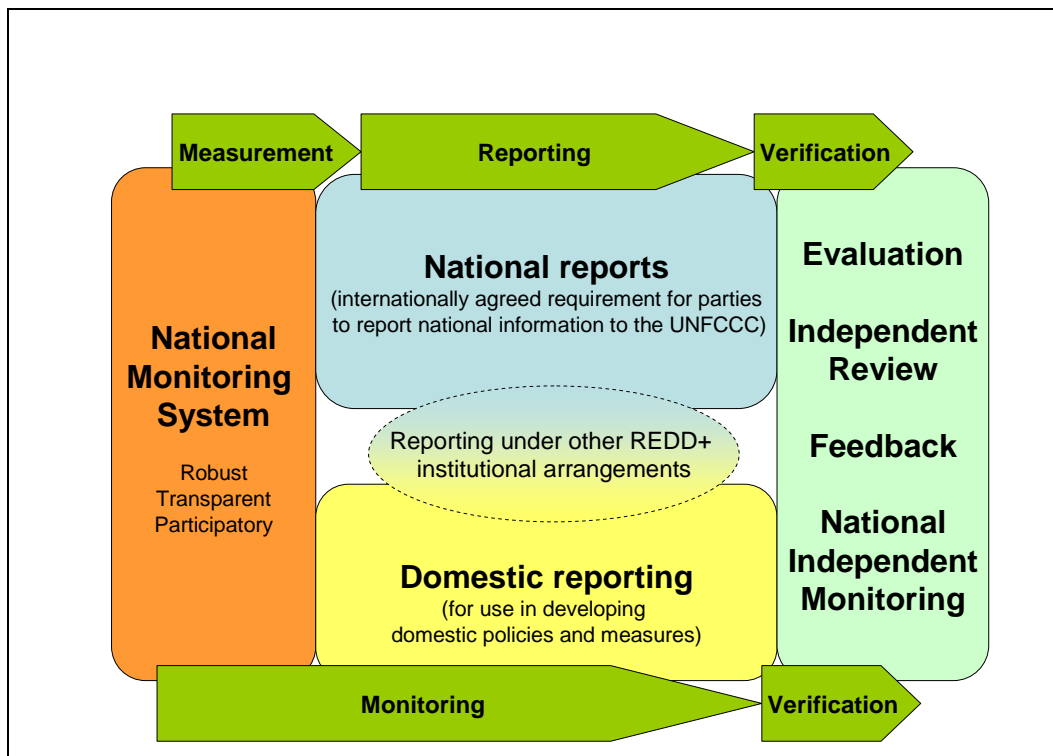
Measurement

Reporting

Verification

National Monitoring System

Robust
Transparent
Participatory

National reports
(internationally agreed requirement for parties to report national information to the UNFCCC)

Reporting under other REDD+ institutional arrangements

Domestic reporting
(for use in developing domestic policies and measures)

Evaluation

Independent Review

Feedback

National Independent Monitoring

Monitoring

Verification